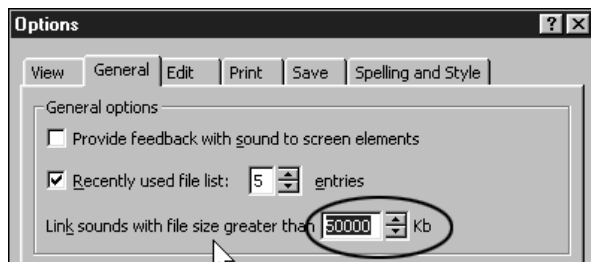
Options

? X

View | General | Edit | Print | Save | Spelling and Style

General options

Provide feedback with sound to screen elements

Recently used file list: 5 entries

Link sounds with file size greater than 50000 Kb